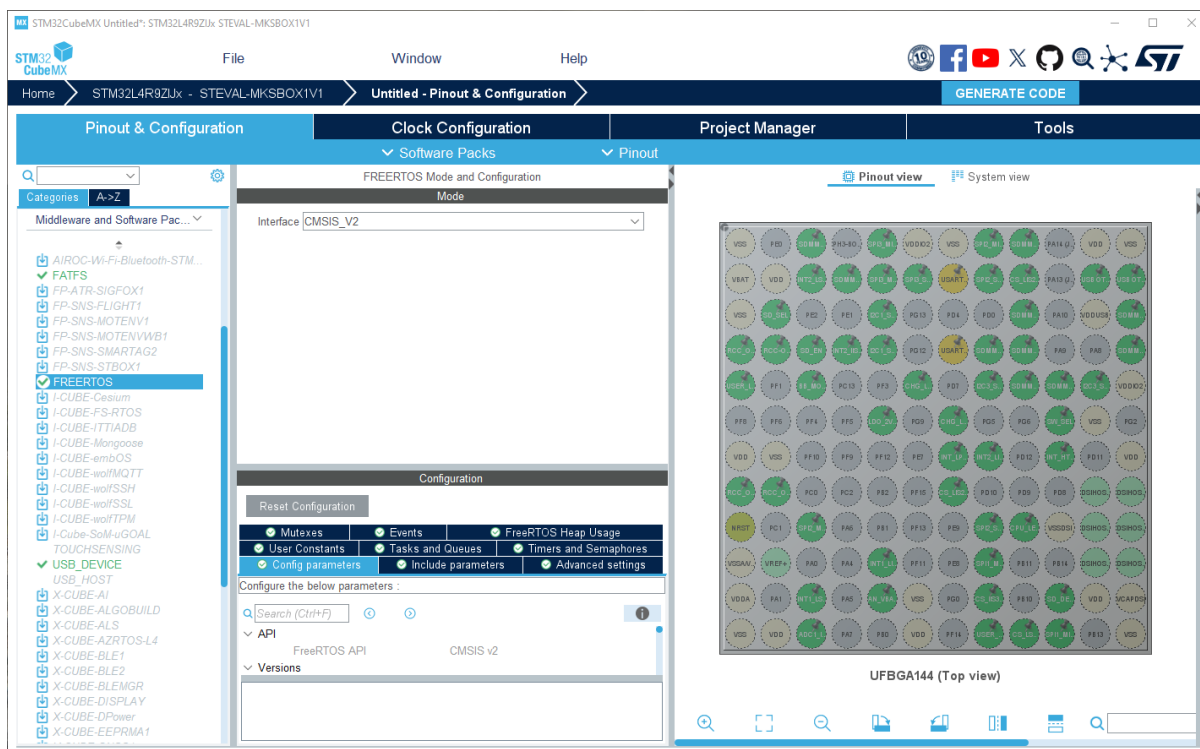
STM32CubeMX Untitled*: STM32L4R9ZIJx STEVAL-MKSBOX1V1

STM32 CubeMX

File

Window

Help

Home

STM32L4R9ZIJx - STEVAL-MKSBOX1V1

Untitled - Pinout & Configuration

GENERATE CODE

Pinout & Configuration

Clock Configuration

Project Manager

Tools

Software Packs

Pinout

Categories

A->Z

Middleware and Software Pac...

AIROC-Wi-Fi-Bluetooth-STM...
FATFS
FP-ATR-SIGFOX1
FP-SNS-FLIGHT1
FP-SNS-MOTENV1
FP-SNS-MOTENVWB1
FP-SNS-SMARTAG2
FP-SNS-STBOX1
FREERTOS
I-CUBE-Cesium
I-CUBE-FS-RTOS
I-CUBE-ITTIADB
I-CUBE-Mongoose
I-CUBE-embOS
I-CUBE-wolfMQTT
I-CUBE-wolfSSH
I-CUBE-wolfSSL
I-CUBE-wolfTPM
I-Cube-SoM-uGOAL
TOUCHSENSING
USB_DEVICE
USB_HOST
X-CUBE-AI
X-CUBE-ALGOBUILD
X-CUBE-ALS
X-CUBE-AZRTOS-L4
X-CUBE-BLE1
X-CUBE-BLE2
X-CUBE-BLEMGR
X-CUBE-DISPLAY
X-CUBE-DPower
X-CUBE-EEPRMA1

FREERTOS Mode and Configuration

Mode

Interface CMSIS_V2

Configuration

Reset Configuration

Mutexes
Events
FreeRTOS Heap Usage
User Constants
Tasks and Queues
Timers and Semaphores
Config parameters
Include parameters
Advanced settings

Configure the below parameters :

Search (Ctrl+F)

API
FreeRTOS API
CMSIS v2
Versions

Pinout view

System view

VSS PE0 SDMM PH3-BO SPD_M VDDIO2 VSS SPD_M SDMM PA14 VDD VSS
VBAT VDD INT2_L SDMM SPD_M SPD_S USART SPD_S CS_LE PA13 DSI DSI
VSS SD_SEL PE2 PE1 OC1_L PG13 PD4 PD0 SDMM PA10 VDDUSB SDMM
RCC_O RCC_O SD_EN INT2_M OC1_L PG12 USART SDMM SDMM PA9 PA8 SDMM
USER_ PF1 EX_MO PC13 PF3 CHG_ PD7 OC1_S SDMM SDMM OC1_S VDDIO2
PF0 PF6 PF4 PF5 LDO_2V PG0 PG5 PG6 SW_SEL VSS PG2
VDD VSS PF10 PF9 PF12 PE7 INT_LP INT2_L PD12 INT_HT PD11 VDD
RCC_O RCC_O PC0 PC2 PB2 PF13 CS_LE PD10 PD9 PD8 DSIHOS DSIHOS
NRST PC1 SPD_M PA6 PB1 PF15 PE9 SPD_M SPD_LE VSSDSI DSIHOS DSIHOS
VSSAA VREF+ PA0 PA4 INT1_L INT1_L PF15 PE8 PB11 PB14 DSIHOS DSIHOS
VDDA PA1 INT1_L PA5 AN_VBA VSS PG0 CS_GD PB10 CS_DC VDD VCAPDS
VSS VDD ADC1_ PA7 PB0 VDD PF14 USER_ CS_LE SPI_MI PB13 VSS

UFBGA144 (Top view)